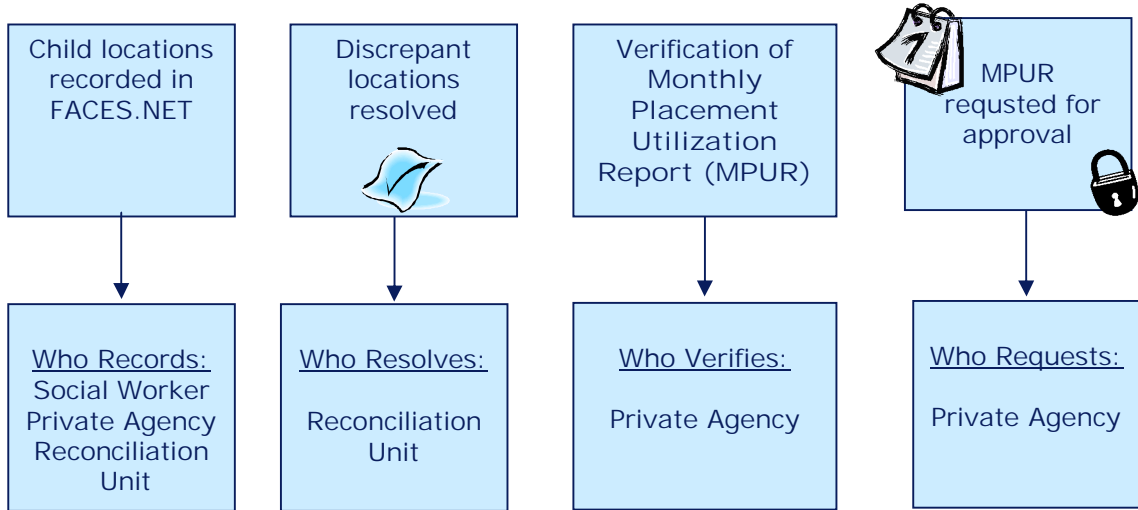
Child locations recorded in FACES.NET

Who Records:
Social Worker
Private Agency
Reconciliation Unit

Discrepant locations resolved

Who Resolves:
Reconciliation Unit

Verification of Monthly Placement Utilization Report (MPUR)

Who Verifies:
Private Agency

7

MPUR requsted for approval

Who Requests:
Private Agency